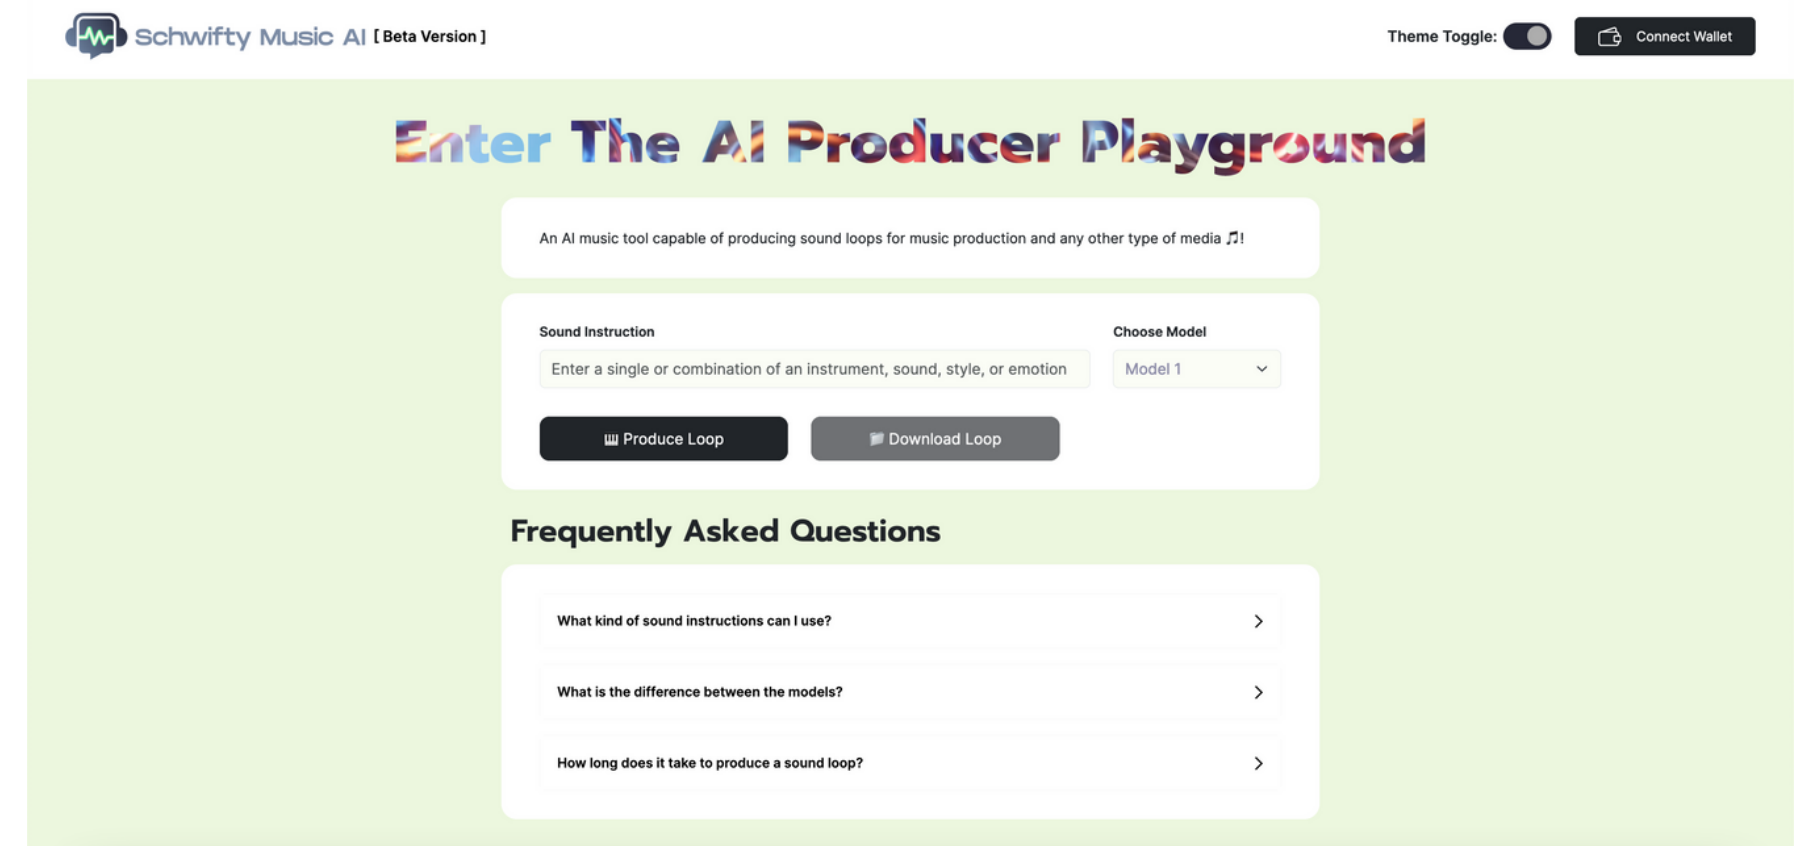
Schwifty Music AI [ Beta Version ]

Theme Toggle:

Connect Wallet

Enter The AI Producer Playground

An AI music tool capable of producing sound loops for music production and any other type of media 🎵!

Sound Instruction

Enter a single or combination of an instrument, sound, style, or emotion

Choose Model

Model 1

🎹 Produce Loop

📁 Download Loop

Frequently Asked Questions

What kind of sound instructions can I use?

What is the difference between the models?

How long does it take to produce a sound loop?